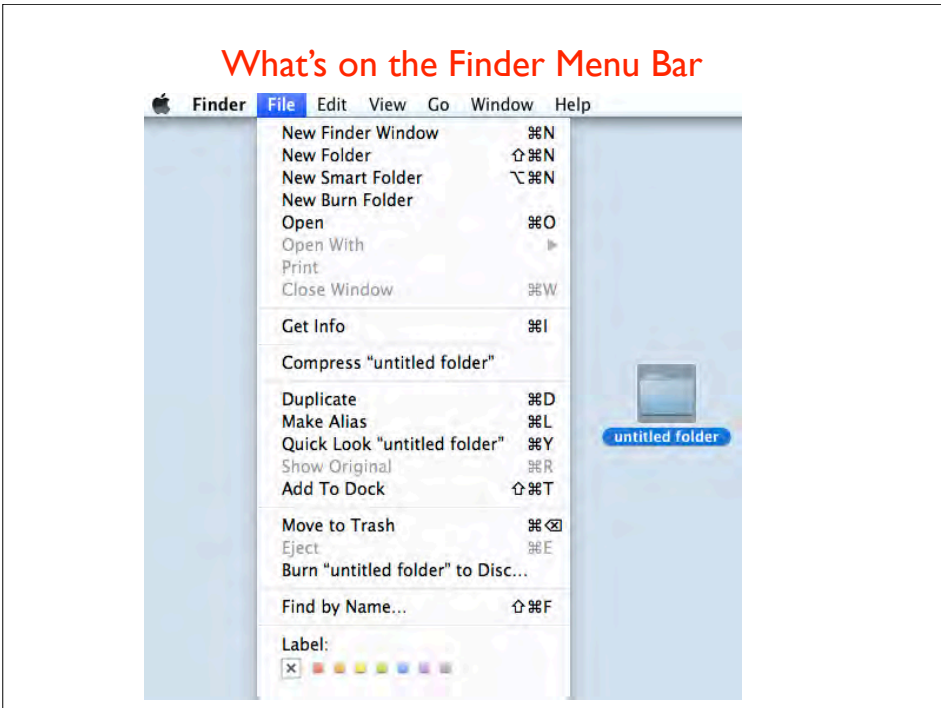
What's on the Finder Menu Bar

Finder File Edit View Go Window Help

New Finder Window ⌘N
New Folder ⇧⌘N
New Smart Folder ⌥⌘N
New Burn Folder
Open ⌘O
Open With ▶
Print
Close Window ⌘W

Get Info ⌘I

Compress "untitled folder"

Duplicate ⌘D
Make Alias ⌘L
Quick Look "untitled folder" ⌘Y
Show Original ⌘R
Add To Dock ⇧⌘T

Move to Trash ⌘⌫
Eject ⌘E
Burn "untitled folder" to Disc...

Find by Name... ⇧⌘F

Label:
✕

untitled folder